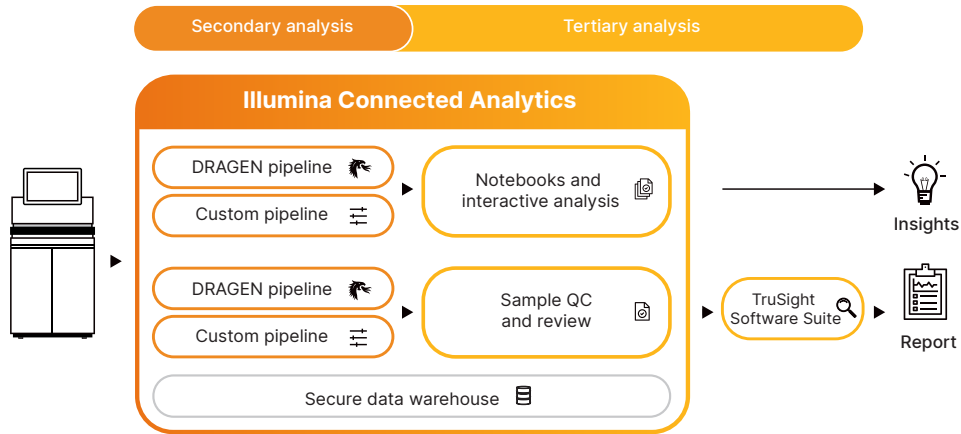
Secondary analysis
Tertiary analysis

Illumina Connected Analytics

DRAGEN pipeline
Custom pipeline
Notebooks and interactive analysis

DRAGEN pipeline
Custom pipeline
Sample QC and review

Secure data warehouse

Insights

TruSight Software Suite

Report